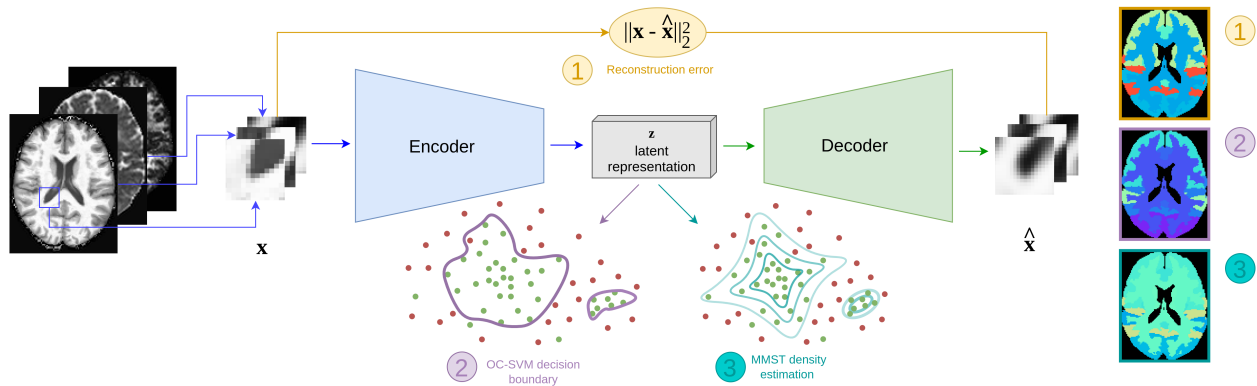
$||\mathbf{x} - \hat{\mathbf{x}}||_2^2$

1 Reconstruction error

1

Encoder

**z**
latent
representation

Decoder

2

**x**

$\hat{\mathbf{x}}$

3

2 OC-SVM decision boundary

3 MMST density estimation